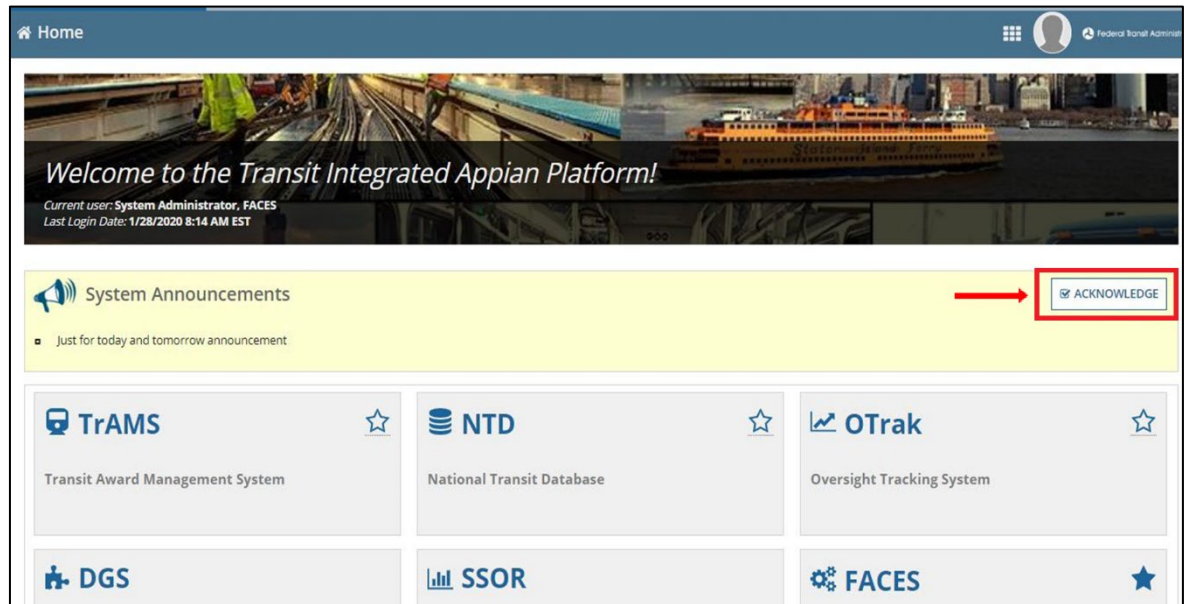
Home

Federal Transit Administ

Welcome to the Transit Integrated Appian Platform!

Current user: System Administrator, FACES
Last Login Date: 1/28/2020 8:14 AM EST

System Announcements

ACKNOWLEDGE

Just for today and tomorrow announcement

TrAMS

Transit Award Management System

NTD

National Transit Database

OTrak

Oversight Tracking System

DGS

SSOR

FACES